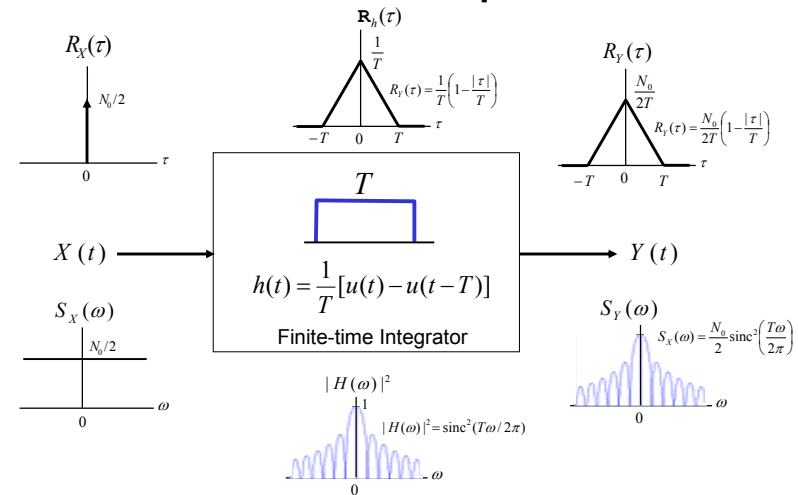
$R_X(\tau)$

$N_0/2$

$\tau$

0

$\mathbf{R}_h(\tau)$

$\frac{1}{T}$

$R_Y(\tau)=\frac{1}{T}\left(1-\frac{|\tau|}{T}\right)$

$-T$ 0 $T$ $\tau$

$R_Y(\tau)$

$\frac{N_0}{2T}$

$R_Y(\tau)=\frac{N_0}{2T}\left(1-\frac{|\tau|}{T}\right)$

$-T$ 0 $T$ $\tau$

$T$

$X(t)$

$Y(t)$

$h(t)=\frac{1}{T}[u(t)-u(t-T)]$

Finite-time Integrator

$S_X(\omega)$

$N_0/2$

0 $\omega$

$|H(\omega)|^2$

1

$|H(\omega)|^2=\text{sinc}^2(T\omega/2\pi)$

0 $\omega$

$S_Y(\omega)$

$S_X(\omega)=\frac{N_0}{2}\text{sinc}^2\left(\frac{T\omega}{2\pi}\right)$

0 $\omega$